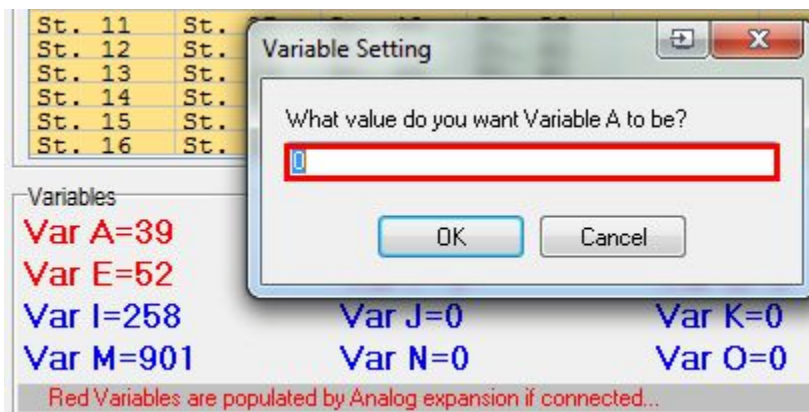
| St. 11 | St. |
|---|---|
| St. 12 | St. |
| St. 13 | St. |
| St. 14 | St. |
| St. 15 | St. |
| St. 16 | St. |

Variable Setting

What value do you want Variable A to be?

0

OK Cancel

Variables

Var A=39

Var E=52

Var I=258 Var J=0 Var K=0

Var M=901 Var N=0 Var O=0

Red Variables are populated by Analog expansion if connected...